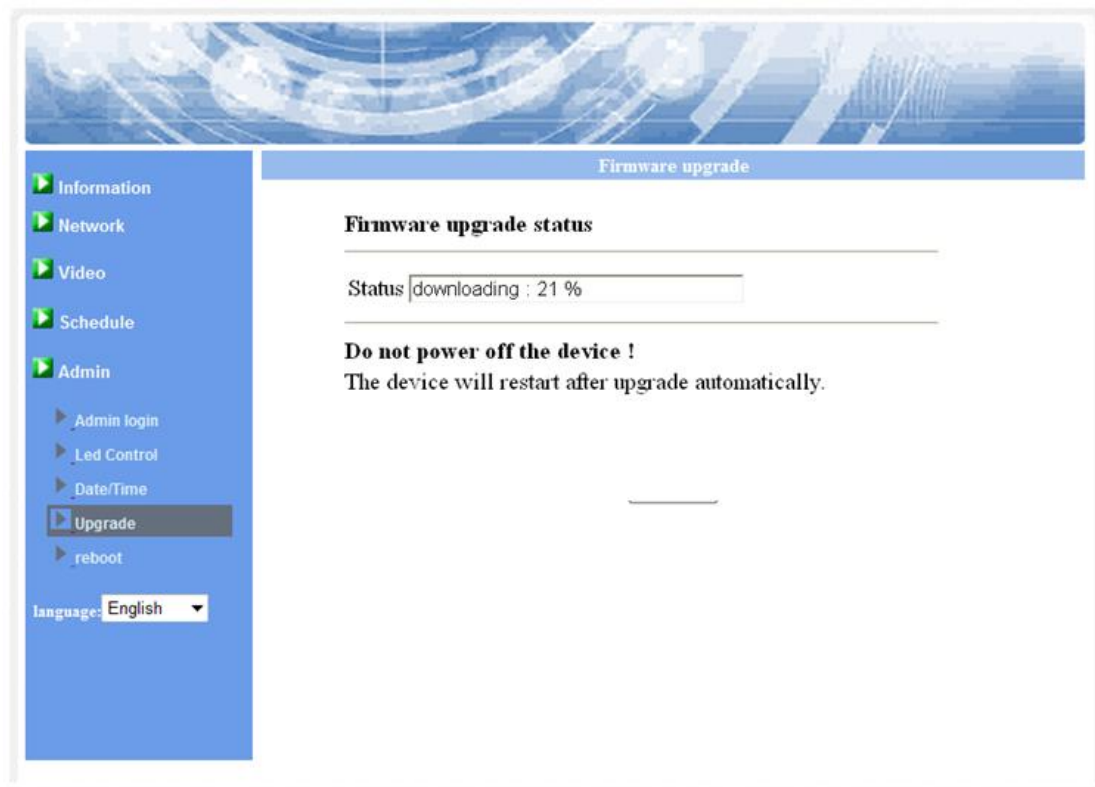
Information
Network
Video
Schedule
Admin
Admin login
Led Control
Date/Time
Upgrade
reboot
language: English

Firmware upgrade

Firmware upgrade status

Status downloading : 21 %

Do not power off the device !
The device will restart after upgrade automatically.